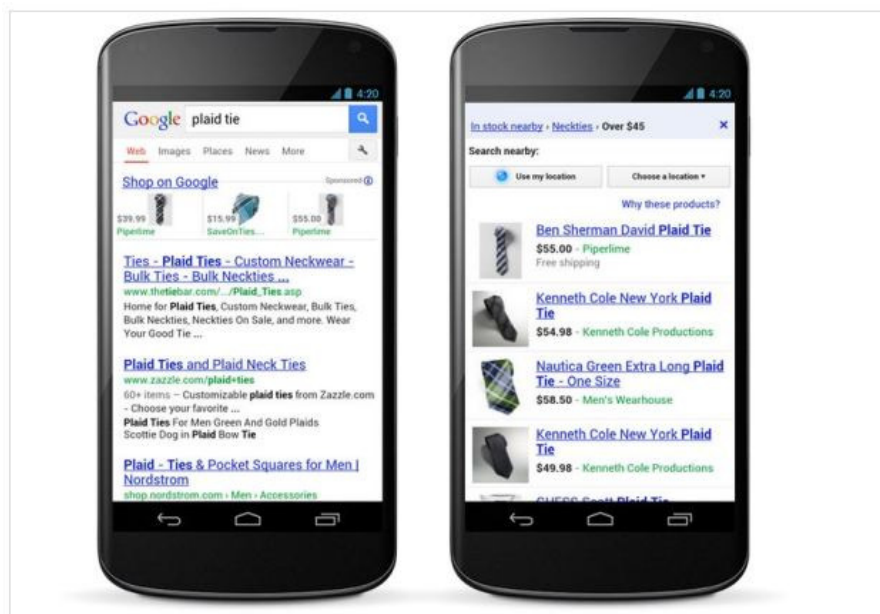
4:20

Google plaid tie

Web Images Places News More

Shop on Google Sponsored

$39.99 Piperlime
$15.99 SaveOnTies...
$55.00 Piperlime

Ties - Plaid Ties - Custom Neckwear - Bulk Ties - Bulk Neckties ...
www.thetiebar.com/.../Plaid_Ties.asp
Home for Plaid Ties, Custom Neckwear, Bulk Ties, Bulk Neckties, Neckties On Sale, and more. Wear Your Good Tie ...

Plaid Ties and Plaid Neck Ties
www.zazzle.com/plaid+ties
60+ items – Customizable plaid ties from Zazzle.com - Choose your favorite ...
Plaid Ties For Men Green And Gold Plaids
Scottie Dog in Plaid Bow Tie

Plaid - Ties & Pocket Squares for Men | Nordstrom
shop.nordstrom.com › Men › Accessories

4:20

In stock nearby › Neckties › Over $45 ×

Search nearby:

Use my location
Choose a location ▾

Why these products?

Ben Sherman David Plaid Tie
$55.00 - Piperlime
Free shipping

Kenneth Cole New York Plaid Tie
$54.98 - Kenneth Cole Productions

Nautica Green Extra Long Plaid Tie - One Size
$58.50 - Men's Wearhouse

Kenneth Cole New York Plaid Tie
$49.98 - Kenneth Cole Productions

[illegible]